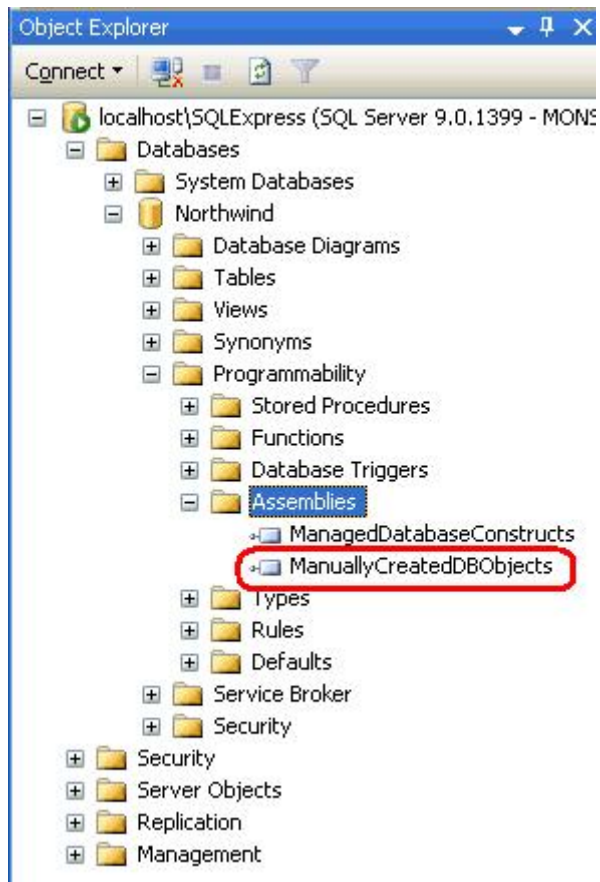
Object Explorer

Connect ▾

localhost\SQLExpress (SQL Server 9.0.1399 - MONS

Databases

System Databases

Northwind

Database Diagrams

Tables

Views

Synonyms

Programmability

Stored Procedures

Functions

Database Triggers

Assemblies

ManagedDatabaseConstructs

ManuallyCreatedDBObjects

Types

Rules

Defaults

Service Broker

Security

Security

Server Objects

Replication

Management